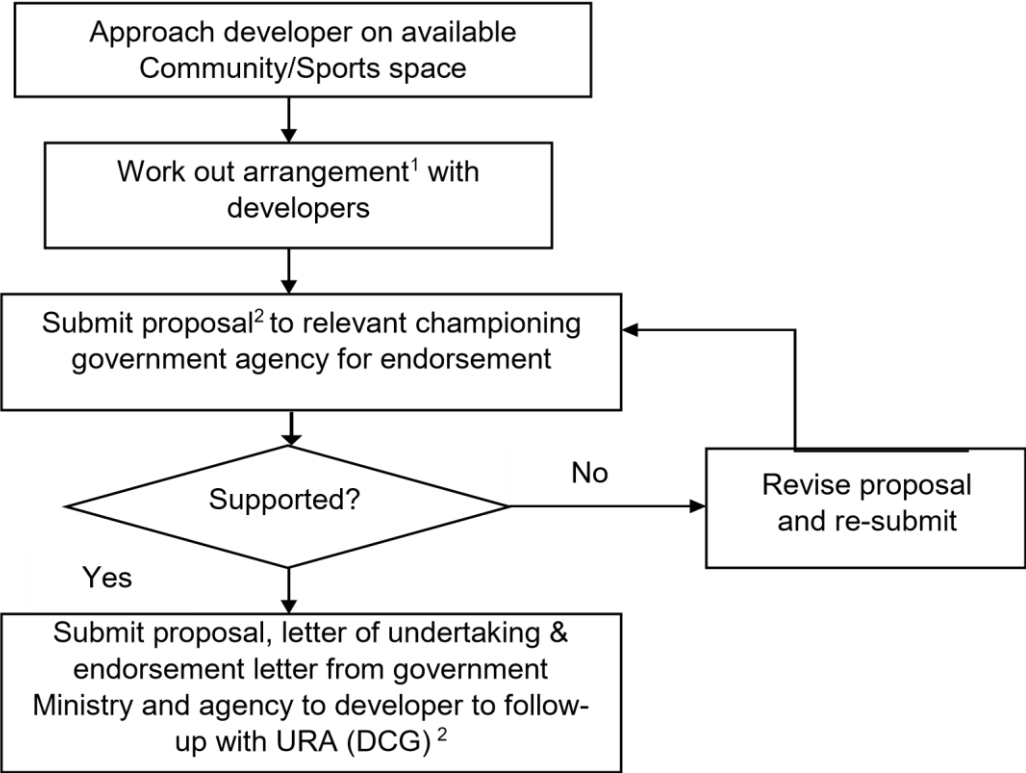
Approach developer on available Community/Sports space

Work out arrangement$^1$ with developers

Submit proposal$^2$ to relevant championing government agency for endorsement

Supported?

No

Revise proposal and re-submit

Yes

Submit proposal, letter of undertaking & endorsement letter from government Ministry and agency to developer to follow-up with URA (DCG) $^2$